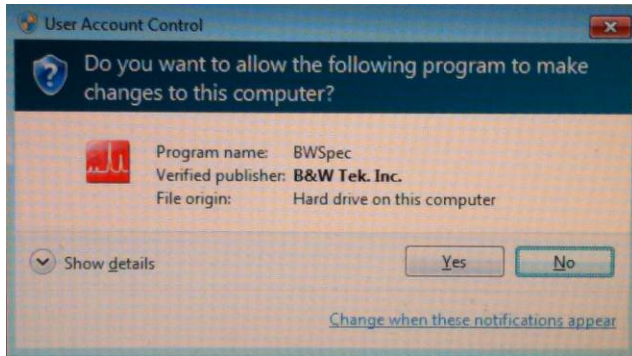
User Account Control

Do you want to allow the following program to make changes to this computer?

| | |
|---|---|
| Program name: | BWSpec |
| Verified publisher: | B&W Tek. Inc. |
| File origin: | Hard drive on this computer |

Show details

Yes

No

Change when these notifications appear